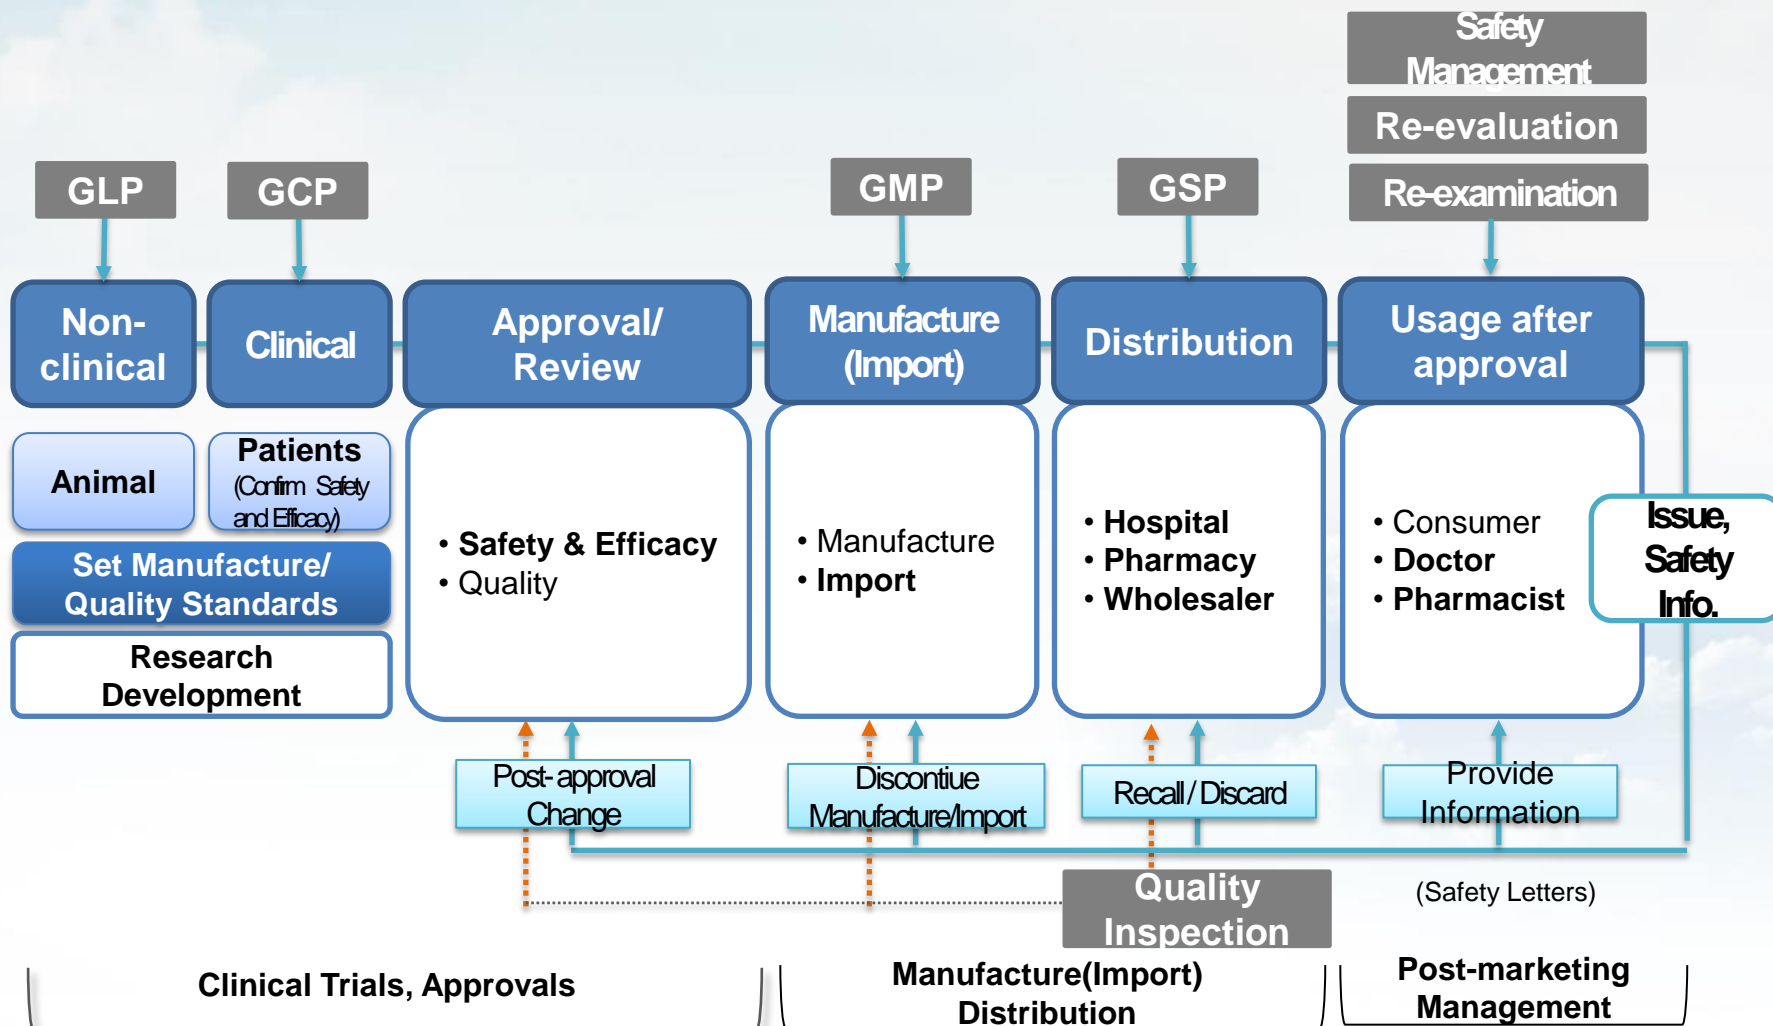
Safety Management

Re-evaluation

Re-examination

GLP

GCP

GMP

GSP

Non-clinical

Clinical

Approval/ Review

Manufacture (Import)

Distribution

Usage after approval

Animal

Patients (Confirm Safety and Efficacy)

Set Manufacture/ Quality Standards

Research Development

• Safety & Efficacy
• Quality

• Manufacture
• Import

• Hospital
• Pharmacy
• Wholesaler

• Consumer
• Doctor
• Pharmacist

Issue, Safety Info.

Post-approval Change

Discontiue Manufacture/Import

Recall/Discard

Provide Information

Quality Inspection

(Safety Letters)

Clinical Trials, Approvals

Manufacture(Import) Distribution

Post-marketing Management